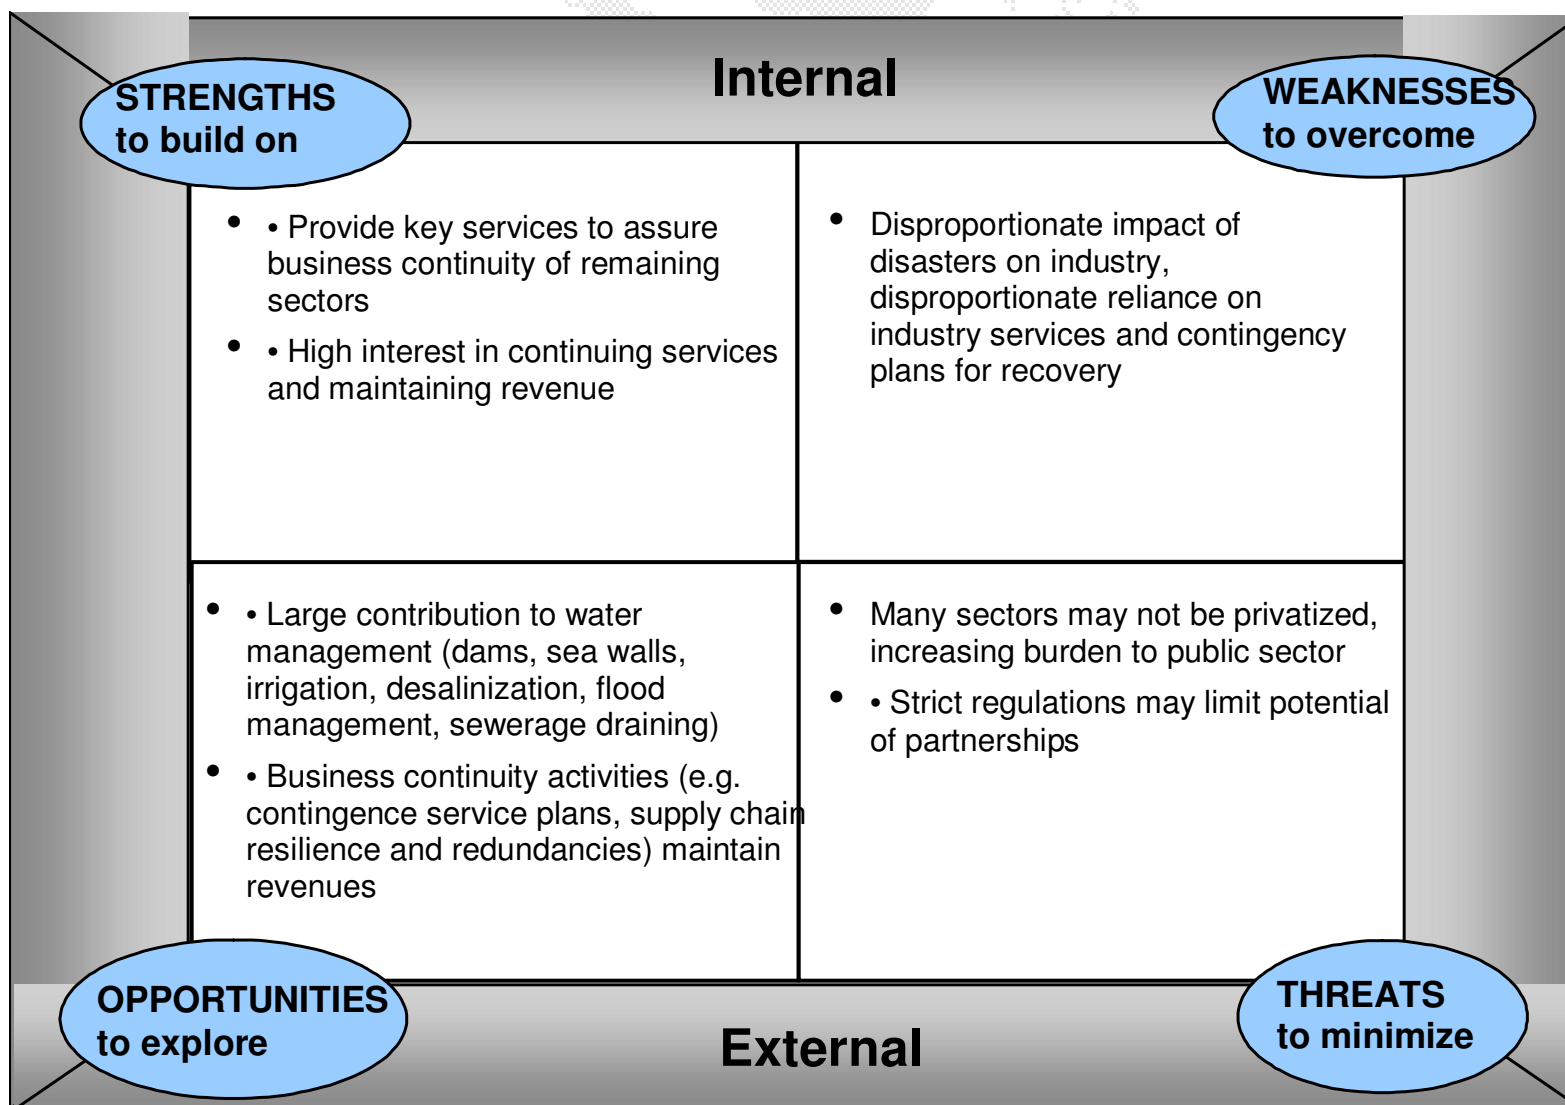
STRENGTHS to build on

Internal

WEAKNESSES to overcome

• • Provide key services to assure business continuity of remaining sectors

• • High interest in continuing services and maintaining revenue

• Disproportionate impact of disasters on industry, disproportionate reliance on industry services and contingency plans for recovery

• • Large contribution to water management (dams, sea walls, irrigation, desalinization, flood management, sewerage draining)

• • Business continuity activities (e.g. contingence service plans, supply chain resilience and redundancies) maintain revenues

• Many sectors may not be privatized, increasing burden to public sector

• • Strict regulations may limit potential of partnerships

OPPORTUNITIES to explore

External

THREATS to minimize